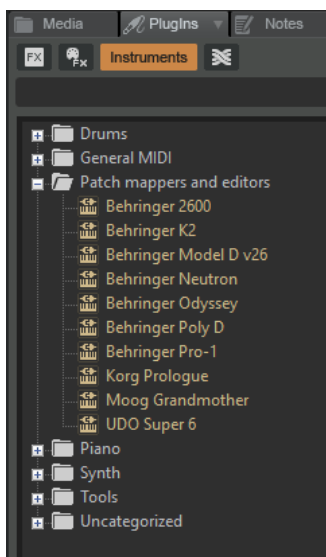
Media
PlugIns
Notes
FX
Instruments

Drums
General MIDI
Patch mappers and editors
Behringer 2600
Behringer K2
Behringer Model D v26
Behringer Neutron
Behringer Odyssey
Behringer Poly D
Behringer Pro-1
Korg Prologue
Moog Grandmother
UDO Super 6
Piano
Synth
Tools
Uncategorized